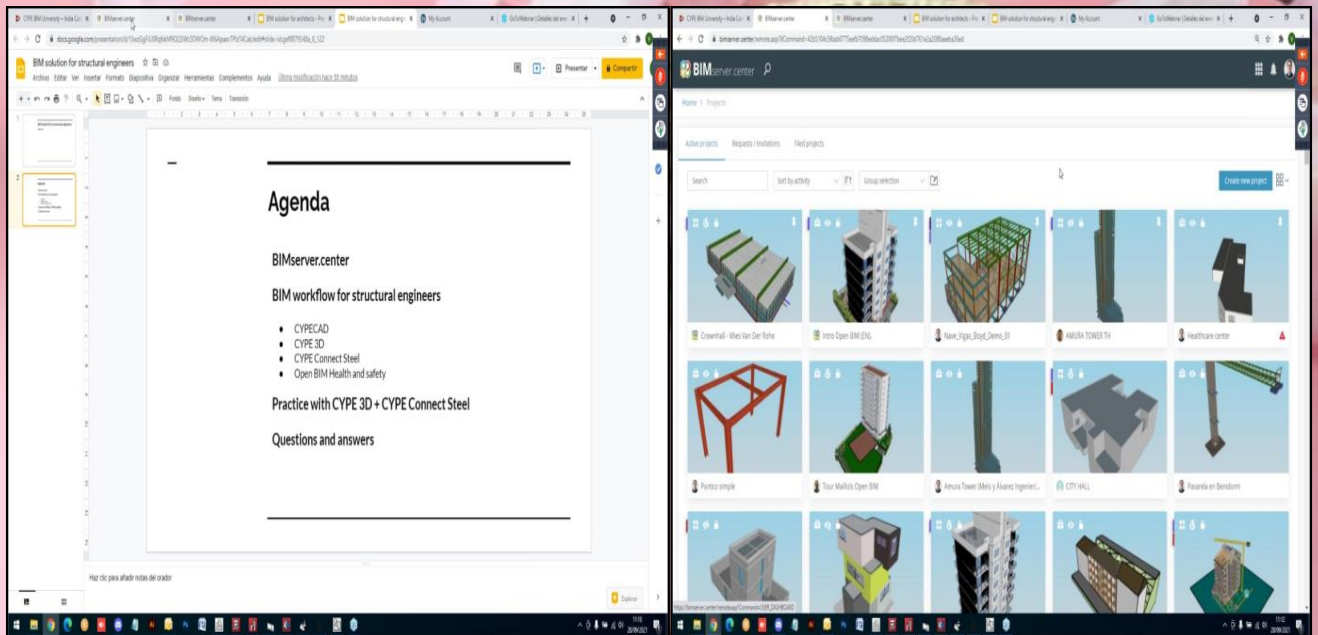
BIM solution for structural engineers

Archivo Editar Ver Insertar Formato Diapositiva Organizar Herramientas Complementos Ayuda Última modificación hace 10 minutos

Presentar

Compartir

Agenda

BIMserver.center

BIM workflow for structural engineers

- CYPECAD
- CYPE 3D
- CYPE Connect Steel
- Open BIM Health and safety

Practice with CYPE 3D + CYPE Connect Steel

Questions and answers

Haz clic para añadir notas del orador

Explorar

BIMserver.center

Home > Projects

Active projects Requests / invitations Filed projects

Search

Sort by activity

Group selection

Create new project

Crownhall - Mies Van Der Rohe

Intro Open BIM (EN)

Nave_Vigas_Boyd_Demo_01

AMURA TOWER TH

Healthcare center

Portico simple

Tour Mallols Open BIM

Amura Tower (Melo y Álvarez Ingenieri...

CITY HALL

Pasarela en Benidorm